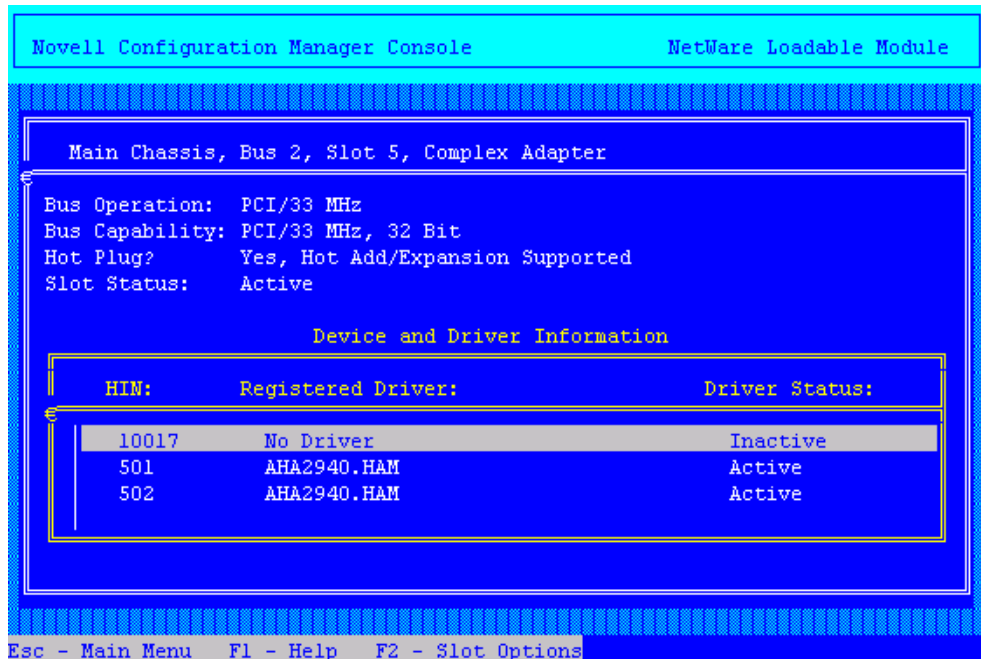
Novell Configuration Manager Console NetWare Loadable Module

Main Chassis, Bus 2, Slot 5, Complex Adapter

Bus Operation: PCI/33 MHz
Bus Capability: PCI/33 MHz, 32 Bit
Hot Plug? Yes, Hot Add/Expansion Supported
Slot Status: Active

Device and Driver Information

| HIN: | Registered Driver: | Driver Status: |
|---|---|---|
| 10017 | No Driver | Inactive |
| 501 | AHA2940.HAM | Active |
| 502 | AHA2940.HAM | Active |

Esc - Main Menu F1 - Help F2 - Slot Options